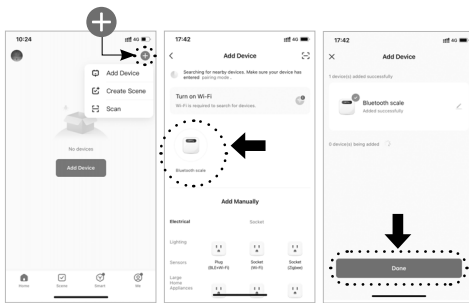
10:24

Add Device

Create Scene

Scan

No devices

Add Device

Home

Scene

Smart

Me

17:42

Add Device

Searching for nearby devices. Make sure your device has entered pairing mode.

Turn on Wi-Fi

Wi-Fi is required to search for devices.

Bluetooth scale

Add Manually

Electrical

Socket

Lighting

Sensors

Plug (BLE+Wi-Fi)

Socket (Wi-Fi)

Socket (Zigbee)

Large Home Appliances

17:42

Add Device

1 device(s) added successfully

Bluetooth scale

Added successfully

0 device(s) being added

Done